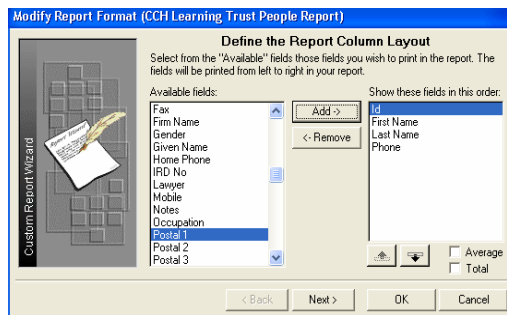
Modify Report Format (CCH Learning Trust People Report)

Define the Report Column Layout

Select from the "Available" fields those fields you wish to print in the report. The fields will be printed from left to right in your report.

Custom Report Wizard

Report Wizard

Available fields:

Fax
Firm Name
Gender
Given Name
Home Phone
IRD No
Lawyer
Mobile
Notes
Occupation
Postal 1
Postal 2
Postal 3

Add ->

<- Remove

Show these fields in this order:

Id
First Name
Last Name
Phone

Average

Total

< Back

Next >

OK

Cancel